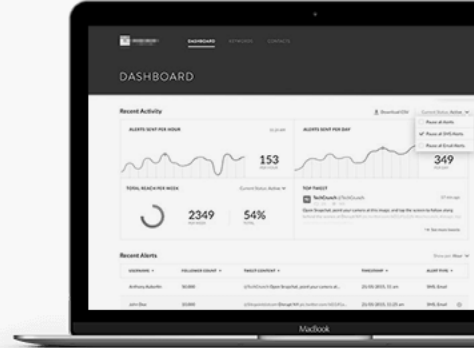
DASHBOARD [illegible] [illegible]

DASHBOARD

Recent Activity

Download CSV

Current Status: Active

Pause all Alerts

Pause all SMS Alerts

Pause all Email Alerts

ALERTS SENT PER HOUR

153

ALERTS SENT PER DAY

349

TOTAL REACH PER WEEK

Current Status: Active

2349

54%

TOP TWEET

TechCrunch @TechCrunch

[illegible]

Recent Alerts

USERNAME

FOLLOWER COUNT

TWEET CONTENT

TIMESTAMP

ALERT TYPE

Anthony Aukerfin

30,000

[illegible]

20/09/2015, 11 am

SMS, Email

John Doe

10,000

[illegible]

20/09/2015, 11:25 am

SMS, Email

MacBook